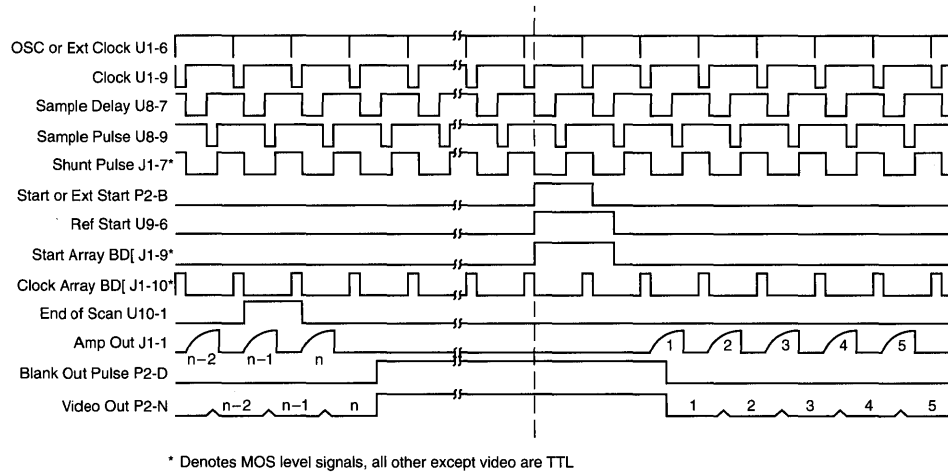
OSC or Ext Clock U1-6
Clock U1-9
Sample Delay U8-7
Sample Pulse U8-9
Shunt Pulse J1-7*
Start or Ext Start P2-B
Ref Start U9-6
Start Array BD[ J1-9*
Clock Array BD[ J1-10*
End of Scan U10-1
Amp Out J1-1
n−2 n−1 n
1 2 3 4 5
Blank Out Pulse P2-D
Video Out P2-N
n−2 n−1 n
1 2 3 4 5

* Denotes MOS level signals, all other except video are TTL